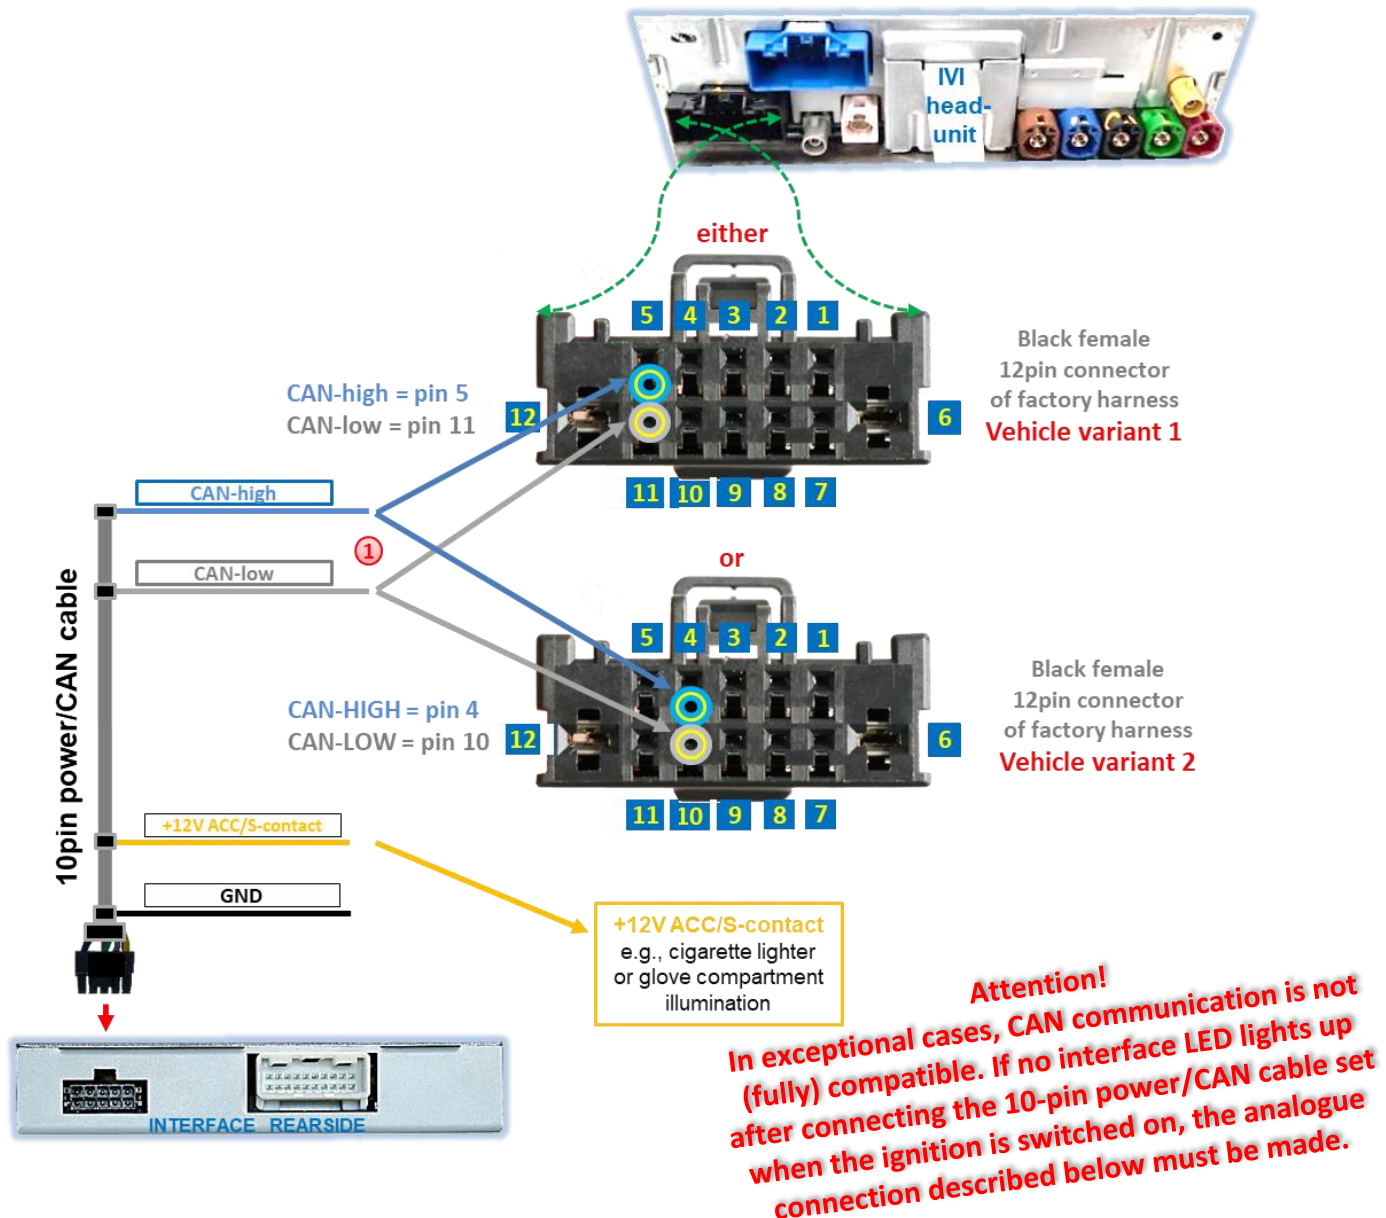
IVI head-unit

either

5 4 3 2 1

Black female 12pin connector of factory harness
Vehicle variant 1

CAN-high = pin 5
CAN-low = pin 11

12

6

11 10 9 8 7

CAN-high

CAN-low

1

or

5 4 3 2 1

Black female 12pin connector of factory harness
Vehicle variant 2

CAN-HIGH = pin 4
CAN-LOW = pin 10

12

6

11 10 9 8 7

10pin power/CAN cable

+12V ACC/S-contact

GND

+12V ACC/S-contact
e.g., cigarette lighter or glove compartment illumination

INTERFACE REARSIDE

Attention!
In exceptional cases, CAN communication is not (fully) compatible. If no interface LED lights up after connecting the 10-pin power/CAN cable set when the ignition is switched on, the analogue connection described below must be made.